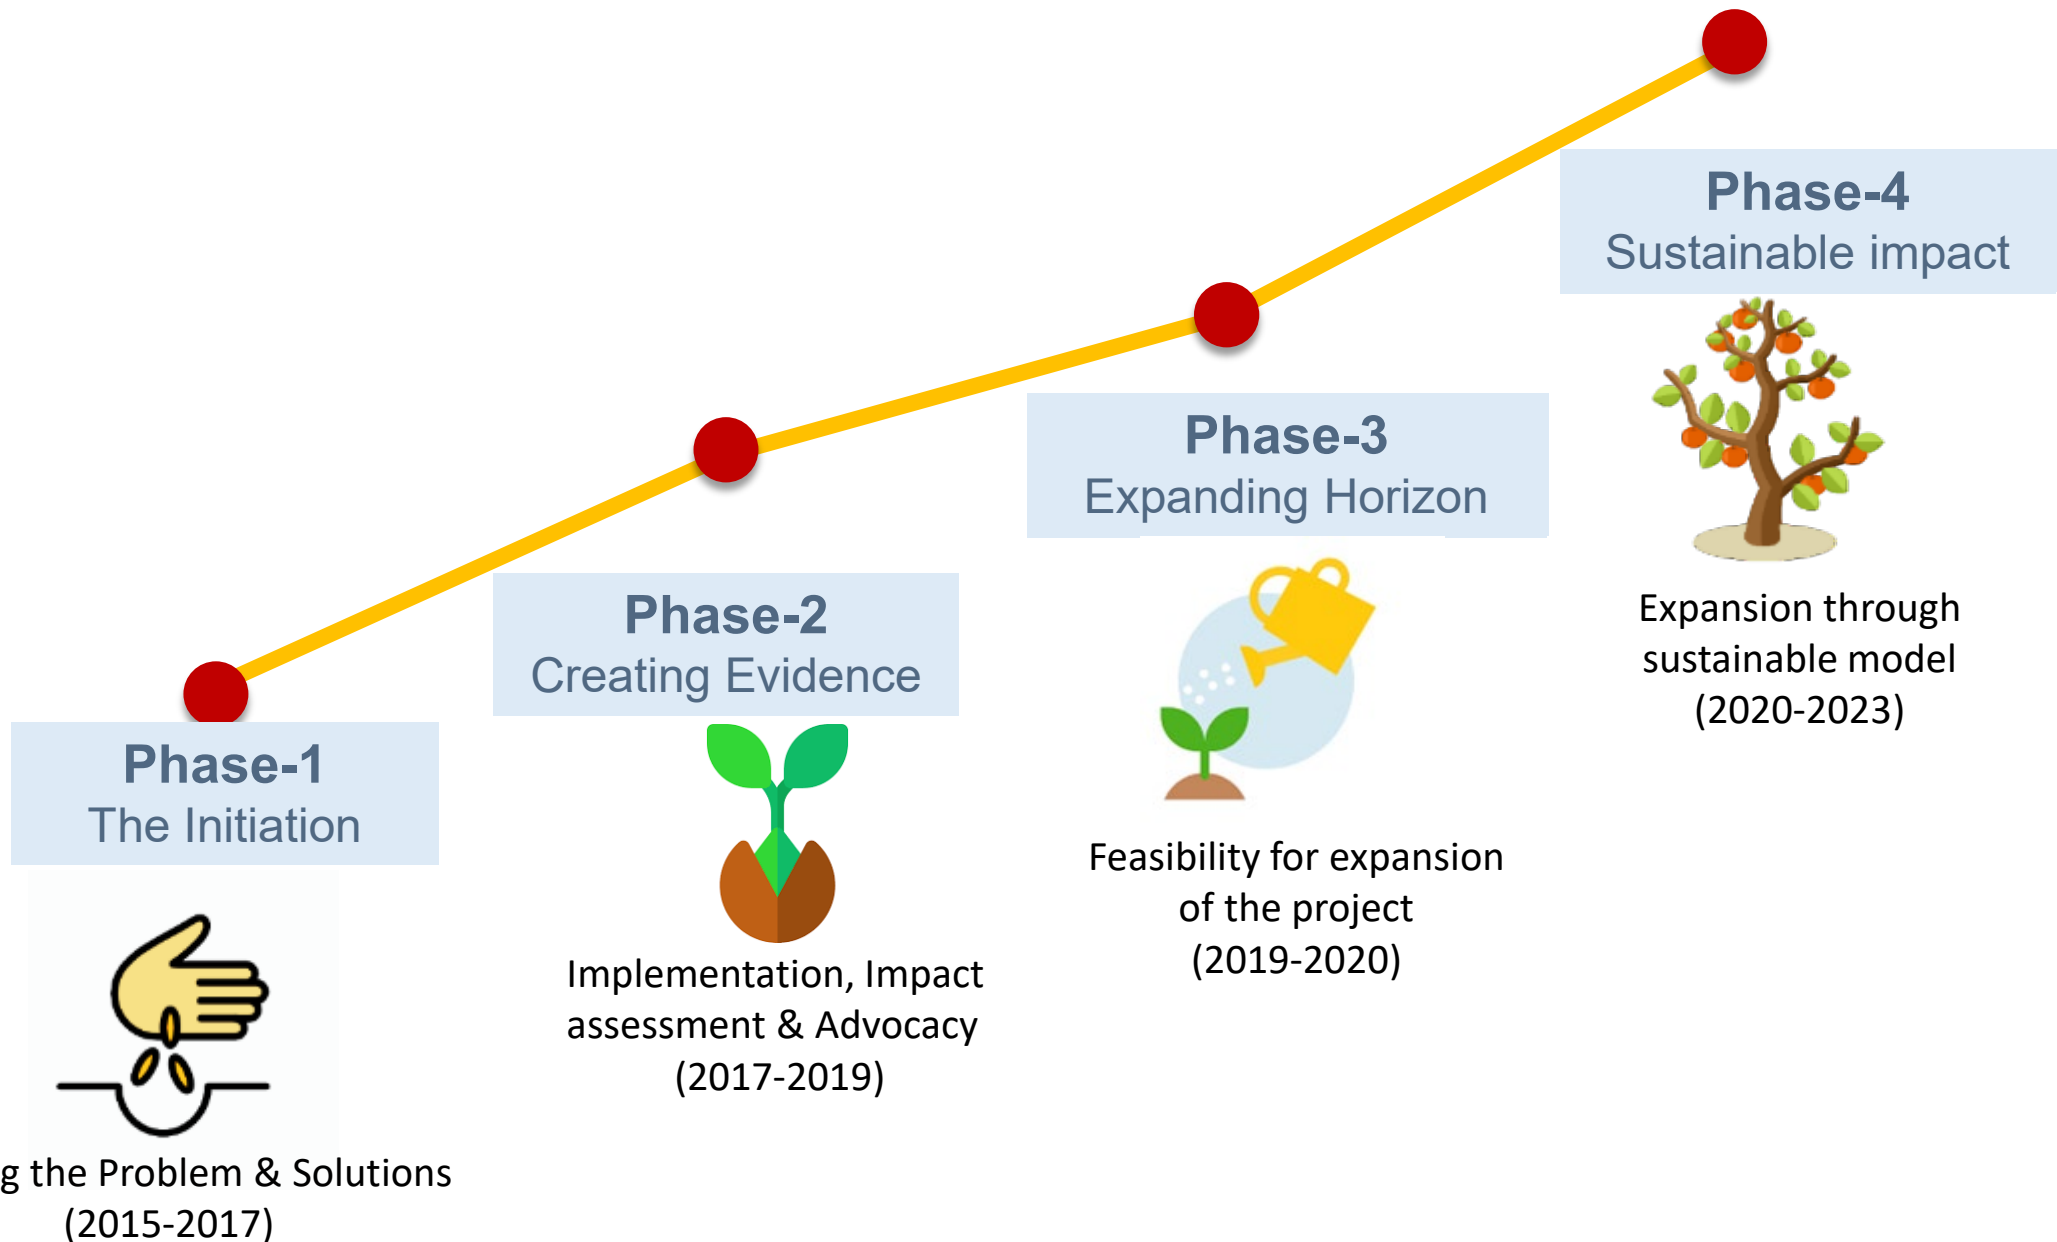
Phase-4
Sustainable impact

Expansion through sustainable model (2020-2023)

Phase-3
Expanding Horizon

Feasibility for expansion of the project (2019-2020)

Phase-2
Creating Evidence

Implementation, Impact assessment & Advocacy (2017-2019)

Phase-1
The Initiation

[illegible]g the Problem & Solutions (2015-2017)